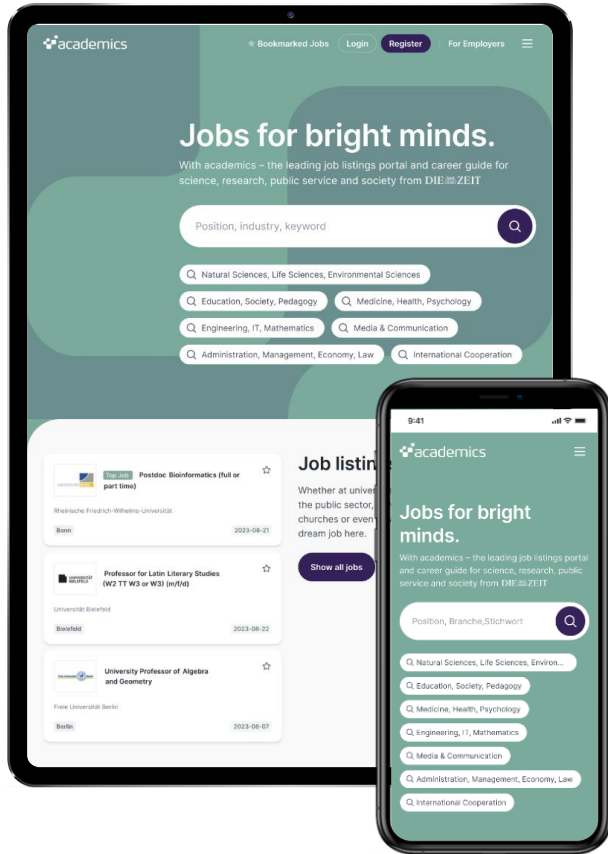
academics

Bookmarked Jobs Login Register For Employers

Jobs for bright minds.

With academics – the leading job listings portal and career guide for science, research, public service and society from DIE ZEIT

Position, industry, keyword

Natural Sciences, Life Sciences, Environmental Sciences
Education, Society, Pedagogy
Medicine, Health, Psychology
Engineering, IT, Mathematics
Media & Communication
Administration, Management, Economy, Law
International Cooperation

Top Job Postdoc Bioinformatics (full or part time)
Rheinische Friedrich-Wilhelms-Universität
Bonn 2023-08-21

Professor for Latin Literary Studies (W2 TT W3 or W3) (m/f/d)
Universität Bielefeld
Bielefeld 2023-08-22

University Professor of Algebra and Geometry
Freie Universität Berlin
Berlin 2023-08-07

Job listin
Whether at univer the public sector, churches or even dream job here.

Show all jobs

9:41

academics

Jobs for bright minds.

With academics – the leading job listings portal and career guide for science, research, public service and society from DIE ZEIT

Position, Branche,Stichwort

Natural Sciences, Life Sciences, Environ...
Education, Society, Pedagogy
Medicine, Health, Psychology
Engineering, IT, Mathematics
Media & Communication
Administration, Management, Economy, Law
International Cooperation